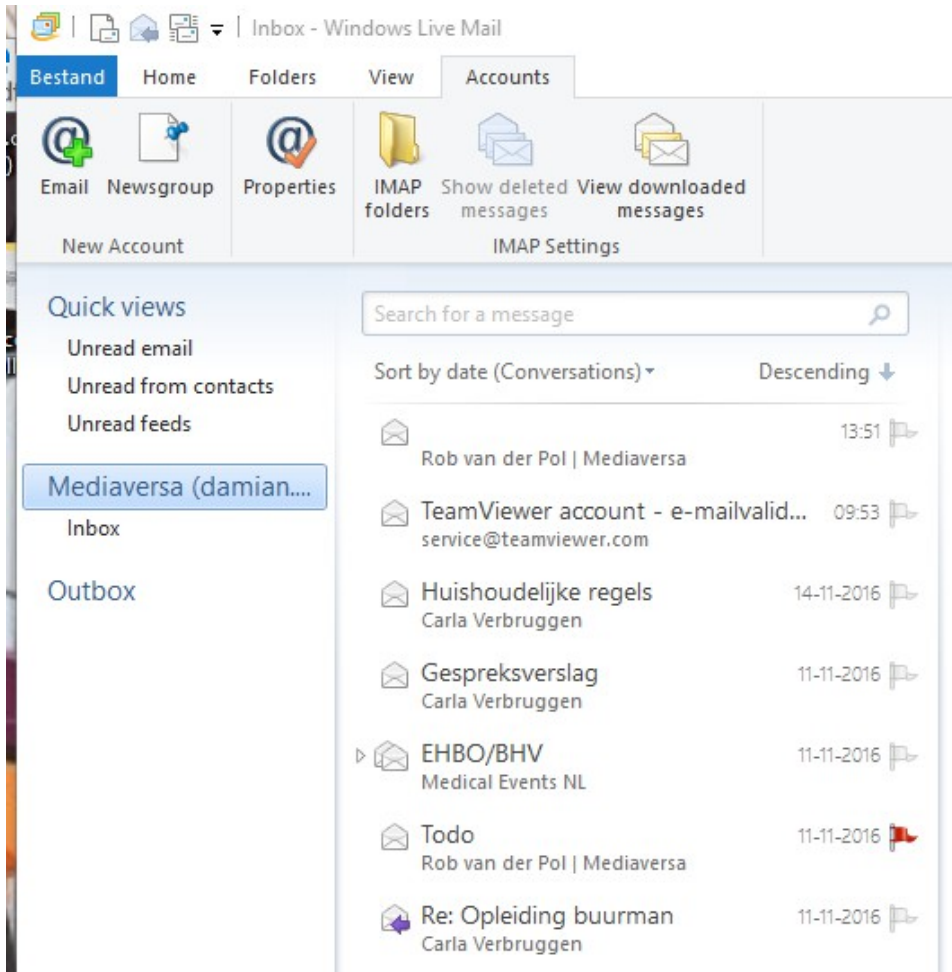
Inbox - Windows Live Mail

Bestand Home Folders View Accounts

Email Newsgroup
New Account

Properties

IMAP folders Show deleted messages View downloaded messages
IMAP Settings

Quick views
Unread email
Unread from contacts
Unread feeds

Mediaversa (damian....
Inbox

Outbox

Search for a message

Sort by date (Conversations) Descending

13:51
Rob van der Pol | Mediaversa

TeamViewer account - e-mailvalid... 09:53
service@teamviewer.com

Huishoudelijke regels 14-11-2016
Carla Verbruggen

Gespreksverslag 11-11-2016
Carla Verbruggen

EHBO/BHV 11-11-2016
Medical Events NL

Todo 11-11-2016
Rob van der Pol | Mediaversa

Re: Opleiding buurman 11-11-2016
Carla Verbruggen